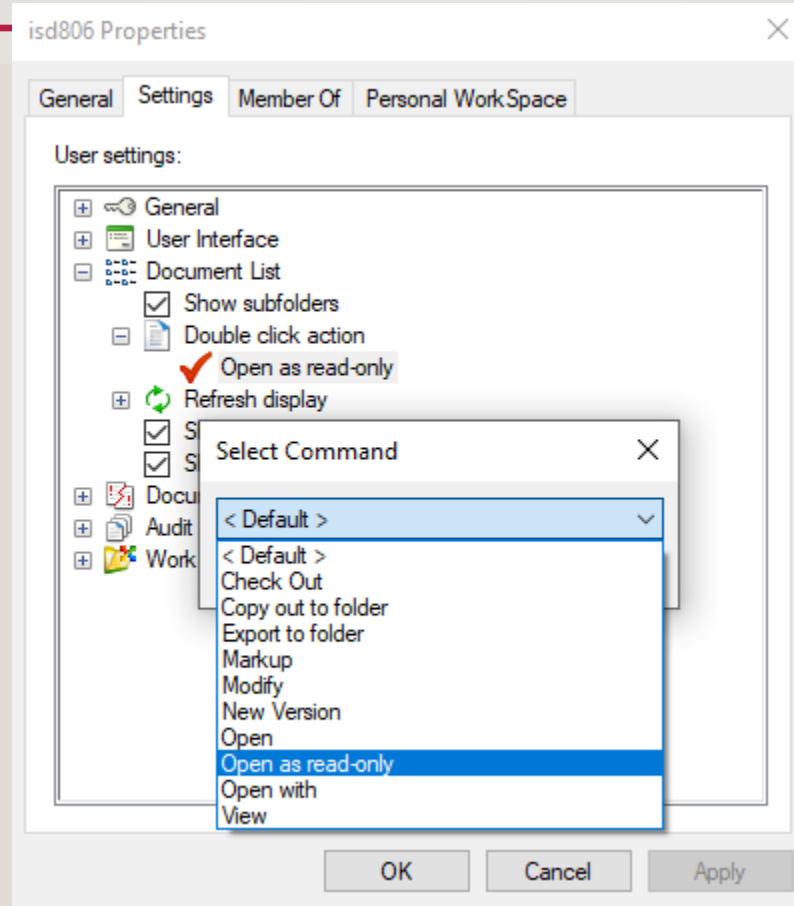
isd806 Properties

General | Settings | Member Of | Personal WorkSpace

User settings:

General
User Interface
Document List
Show subfolders
Double click action
Open as read-only
Refresh display
S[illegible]
S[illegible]
Docu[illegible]
Audit
Work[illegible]

Select Command

< Default >

< Default >
Check Out
Copy out to folder
Export to folder
Markup
Modify
New Version
Open
Open as read-only
Open with
View

OK
Cancel
Apply